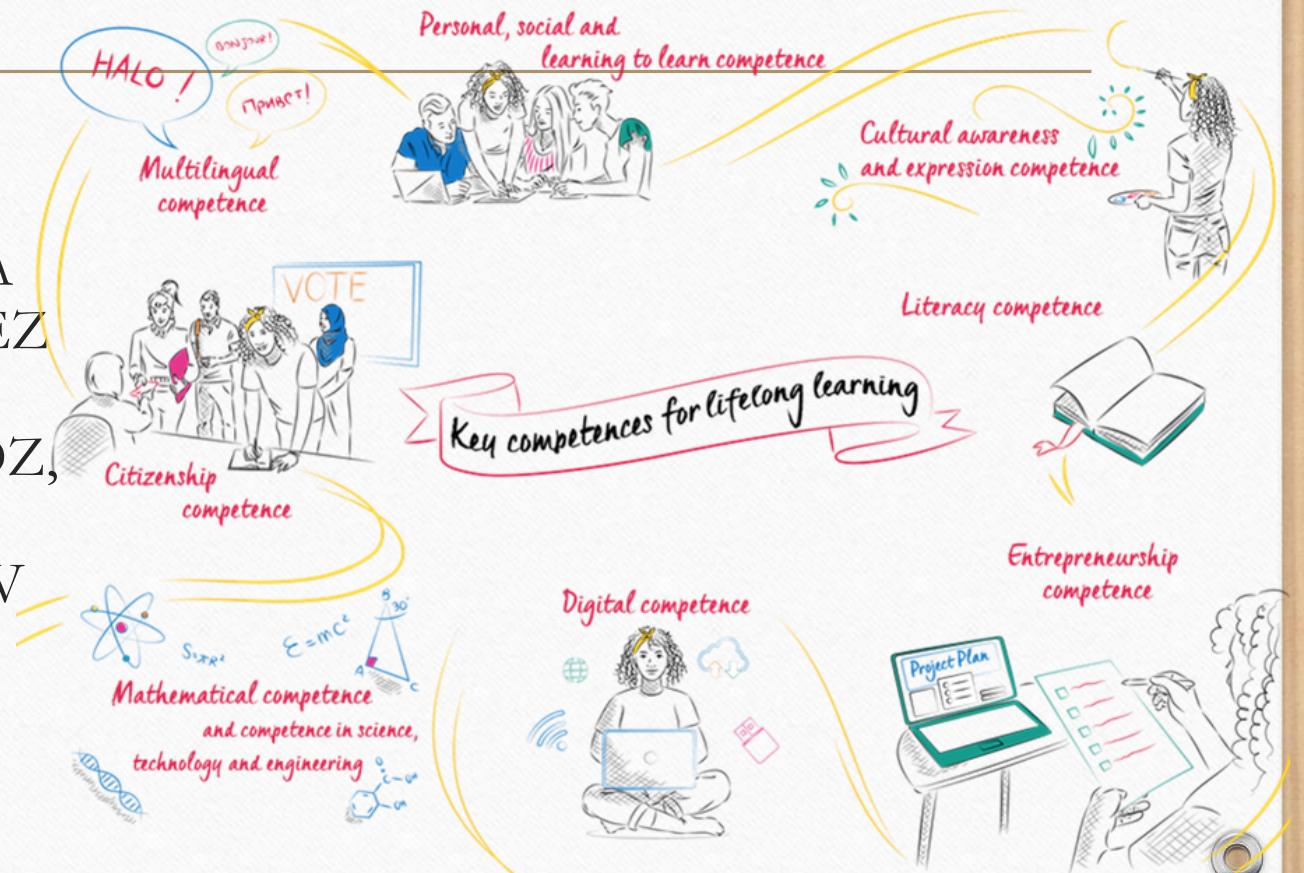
HALO!

BONJOUR!

Привет!

Multilingual competence

Personal, social and learning to learn competence

Cultural awareness and expression competence

A
EZ
DZ,
W

VOTE

Citizenship competence

Key competences for lifelong learning

Literacy competence

Entrepreneurship competence

$S=\pi r^2$

$E=mc^2$

B
30°
A
C

Mathematical competence and competence in science, technology and engineering

Digital competence

Project Plan